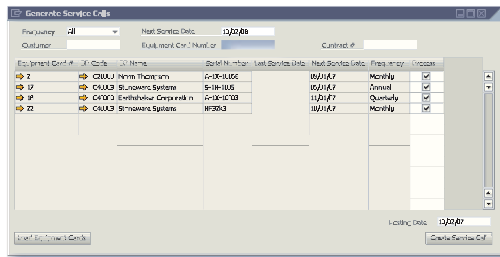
Generate Service Calls

Frequency All

Next Service Date 12/12/08

Customer

Equipment Card Number

Contract #

| Equipment Card # | BP Code | BP Name | Serial Number | Last Service Date | Next Service Date | Frequency | Process |
|---|---|---|---|---|---|---|---|
| 2 | C40003 | Norm Thompson | A-IX-10056 | | 05/01/07 | Monthly | ✔ |
| 17 | C40003 | Stonewares Systems | S-IX-10056 | | 05/01/07 | Annual | ✔ |
| 19 | C40003 | Earthshaker Corporation | A-IX-10703 | | 11/01/07 | Quarterly | ✔ |
| 22 | C40003 | Stonewares Systems | NF3583 | | 10/01/07 | Monthly | ✔ |

Posting Date 12/12/07

Load Equipment Cards

Create Service Call